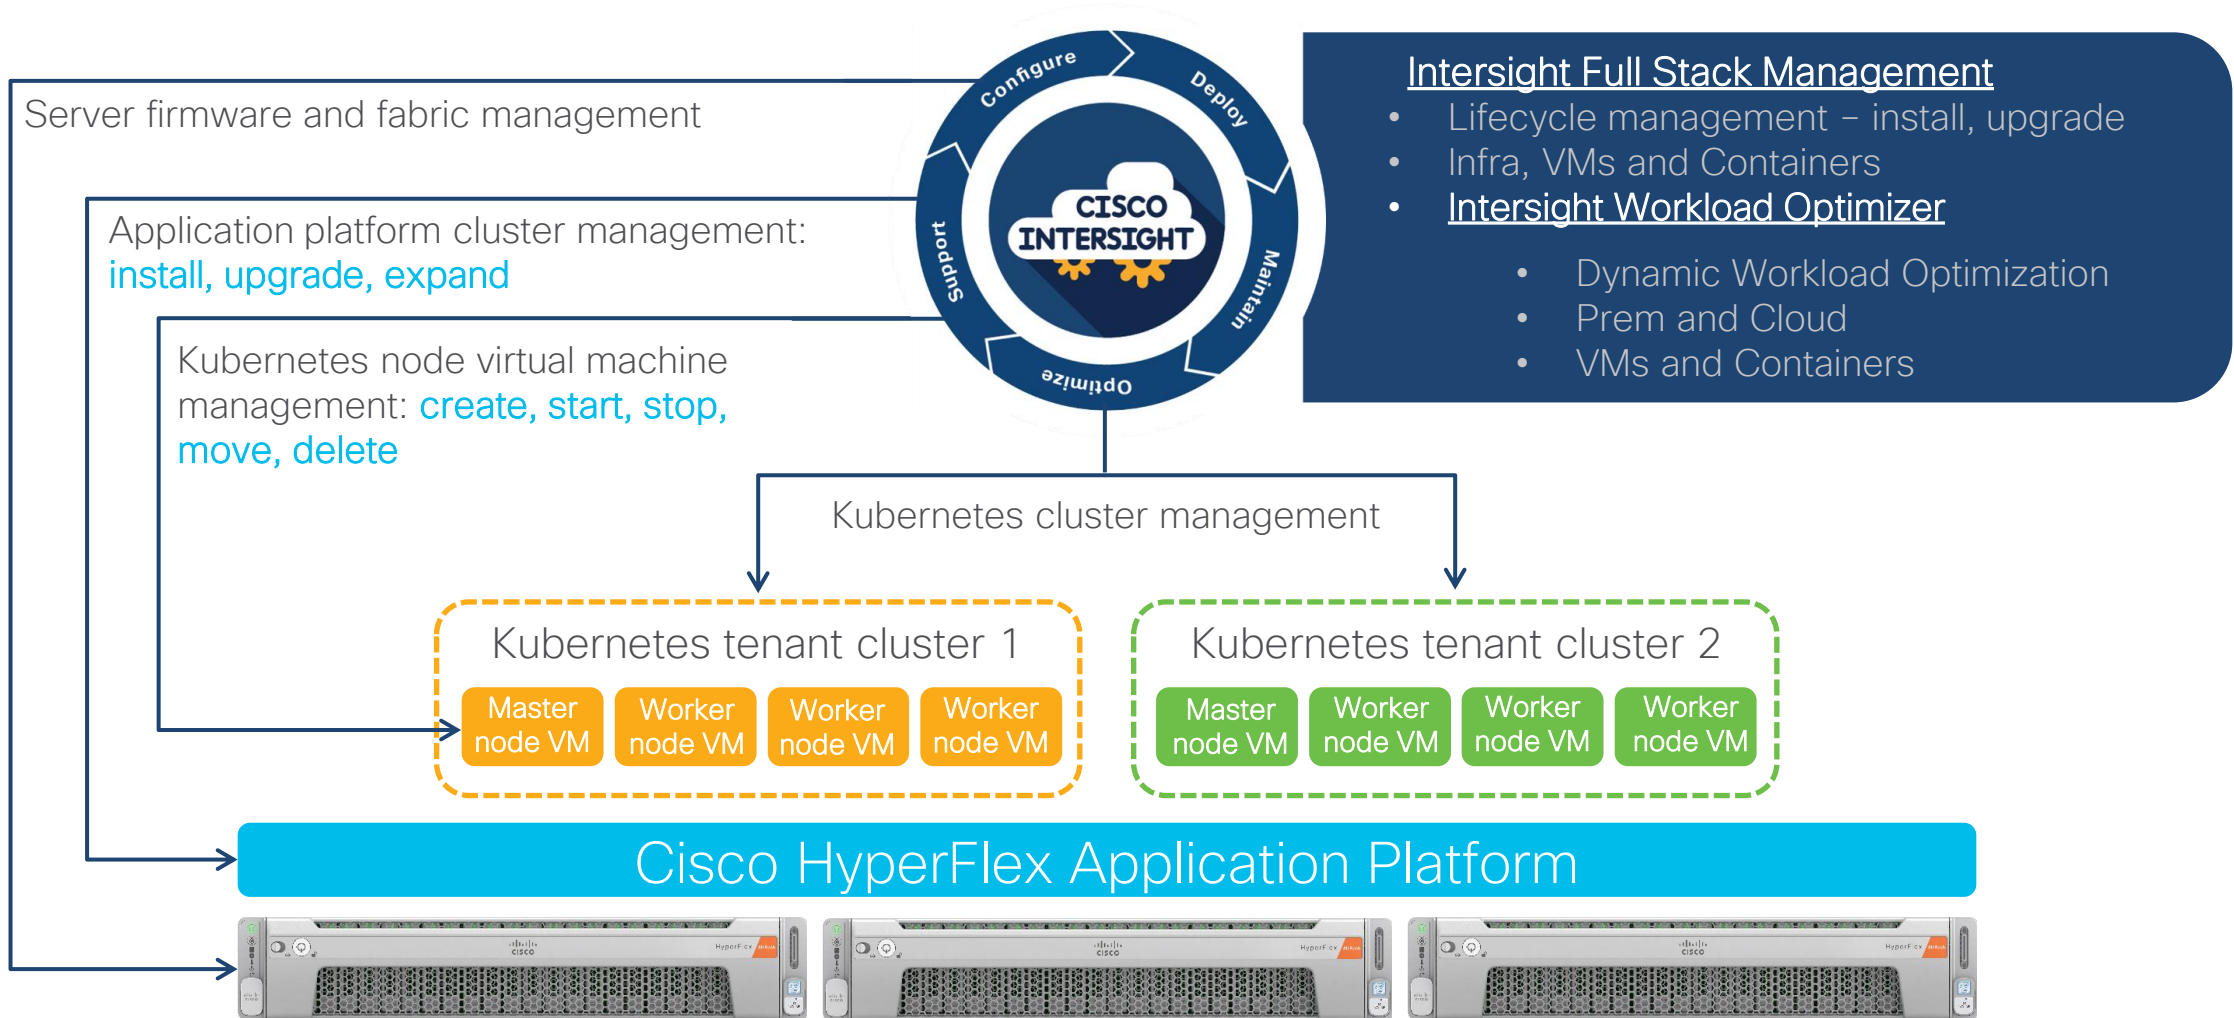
Server firmware and fabric management

Application platform cluster management: install, upgrade, expand

Kubernetes node virtual machine management: create, start, stop, move, delete

Configure
Deploy
Maintain
Optimize
Support

CISCO INTERSIGHT

Intersight Full Stack Management
• Lifecycle management – install, upgrade
• Infra, VMs and Containers
• Intersight Workload Optimizer
• Dynamic Workload Optimization
• Prem and Cloud
• VMs and Containers

Kubernetes cluster management

Kubernetes tenant cluster 1

Master node VM
Worker node VM
Worker node VM
Worker node VM

Kubernetes tenant cluster 2

Master node VM
Worker node VM
Worker node VM
Worker node VM

Cisco HyperFlex Application Platform

cisco
cisco
cisco